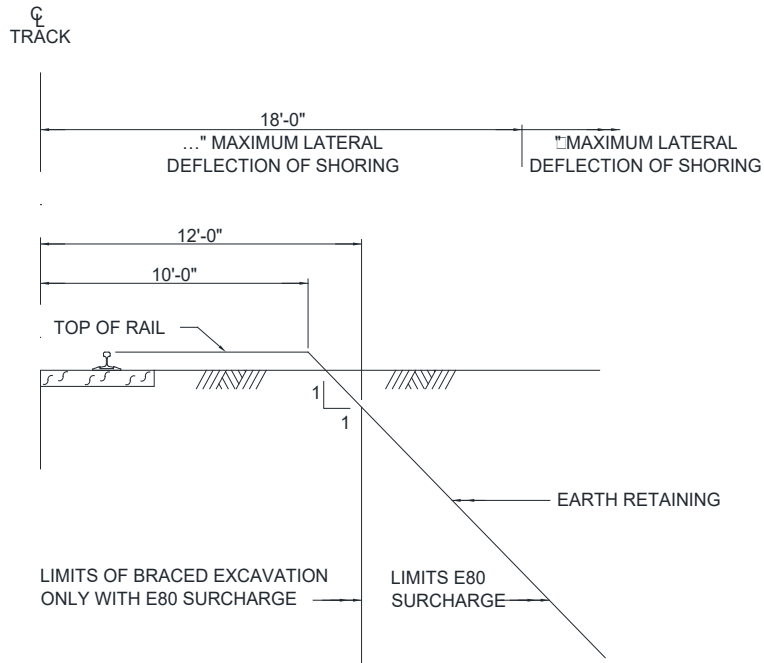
℄
TRACK

18'-0"

…" MAXIMUM LATERAL DEFLECTION OF SHORING

"MAXIMUM LATERAL DEFLECTION OF SHORING

12'-0"

10'-0"

TOP OF RAIL

1

1

EARTH RETAINING

LIMITS OF BRACED EXCAVATION ONLY WITH E80 SURCHARGE

LIMITS E80 SURCHARGE